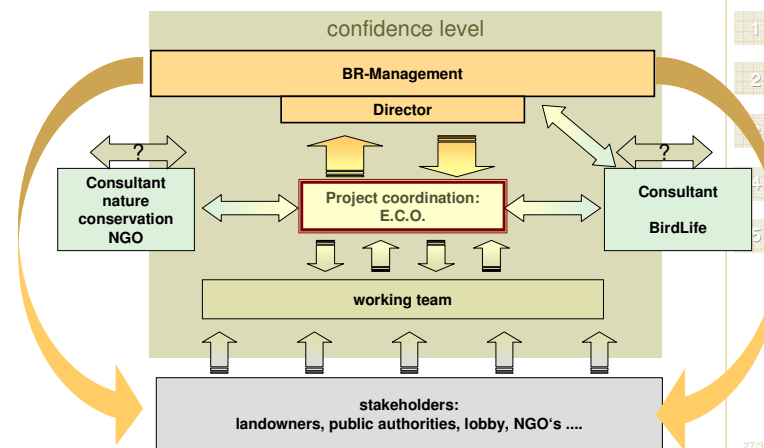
confidence level

BR-Management

Director

?

?

Consultant nature conservation NGO

Project coordination: E.C.O.

Consultant

BirdLife

working team

stakeholders: landowners, public authorities, lobby, NGO's ....

1

2

3

4

5

27/3